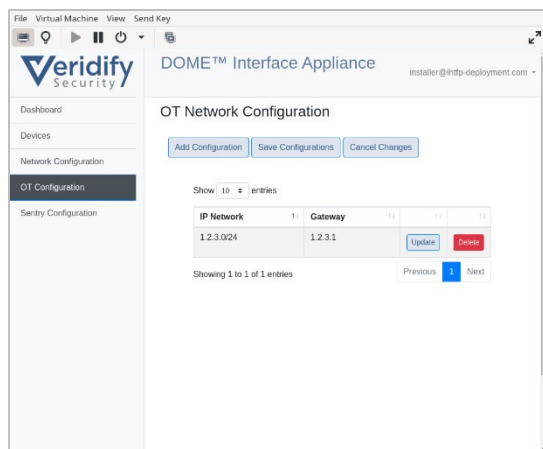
File Virtual Machine View Send Key

Veridify Security

DOME™ Interface Appliance

installer@intfp-deployment.com

Dashboard

Devices

Network Configuration

OT Configuration

Sentry Configuration

OT Network Configuration

Add Configuration Save Configurations Cancel Changes

Show 10 entries

| IP Network | Gateway | | |
|---|---|---|---|
| 1.2.3.0/24 | 1.2.3.1 | Update | Delete |

Showing 1 to 1 of 1 entries

Previous 1 Next